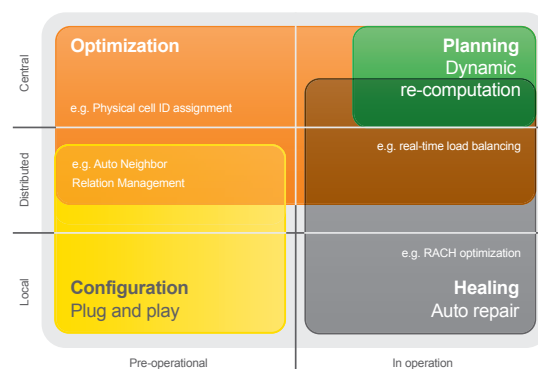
Central

Distributed

Local

Optimization

e.g. Physical cell ID assignment

Planning
Dynamic re-computation

e.g. real-time load balancing

e.g. Auto Neighbor Relation Management

e.g. RACH optimization

Configuration
Plug and play

Healing
Auto repair

Pre-operational

In operation